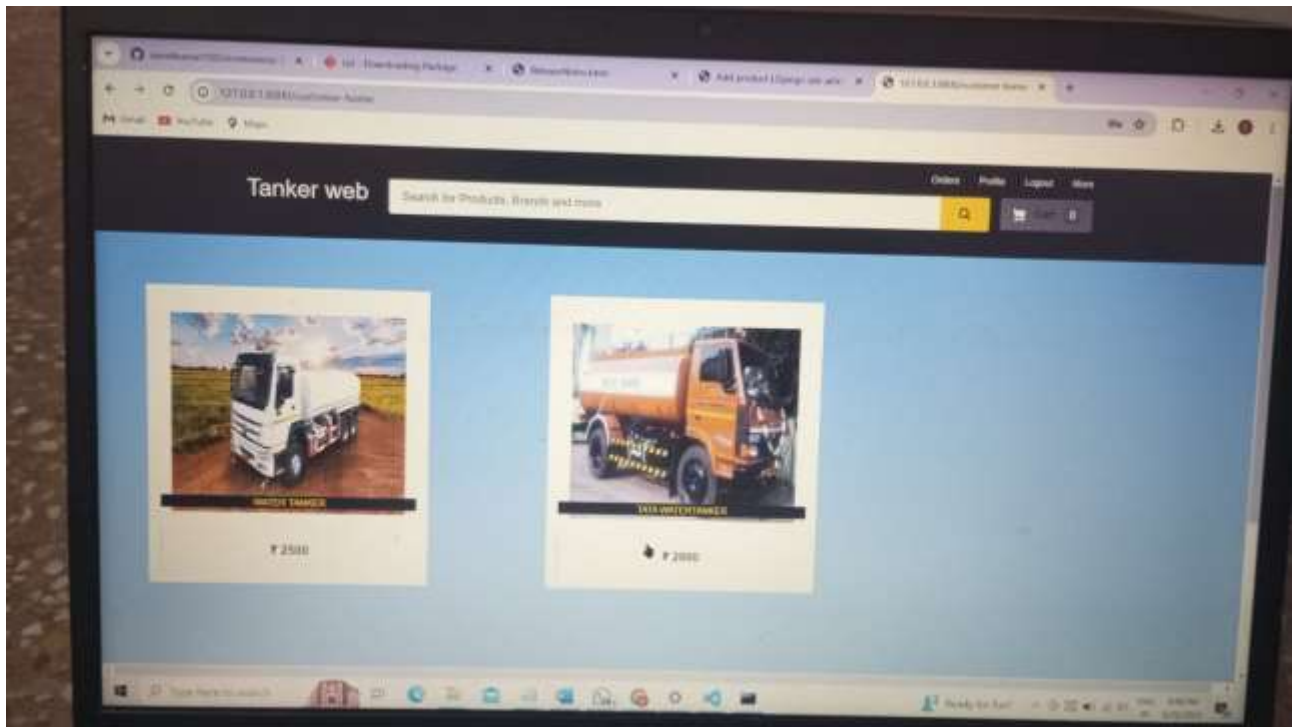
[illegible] | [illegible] - Downloading Package | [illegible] | Add product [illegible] | 127.0.0.1:8000/customer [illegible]

127.0.0.1:8000/customer-home

Gmail YouTube Maps

Tanker web

Search for Products, Brands and more

Orders Profile Logout More

Cart 0

WATER TANKER

₹ 2500

TATA WATERTANKER

₹ 2000

Type here to search

Ready for fun!